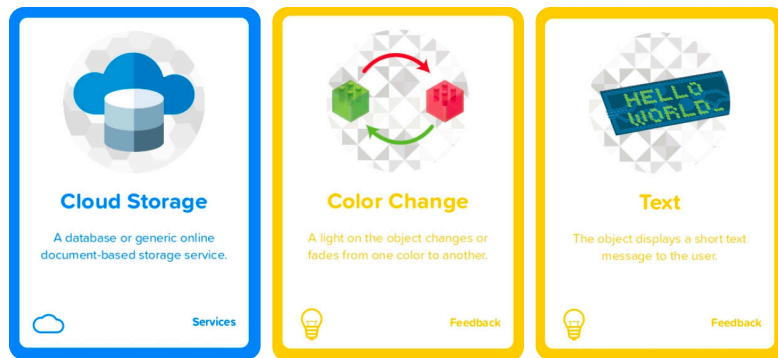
Cloud Storage

A database or generic online document-based storage service.

Services

Color Change

A light on the object changes or fades from one color to another.

Feedback

HELLO WORLD_

Text

The object displays a short text message to the user.

Feedback